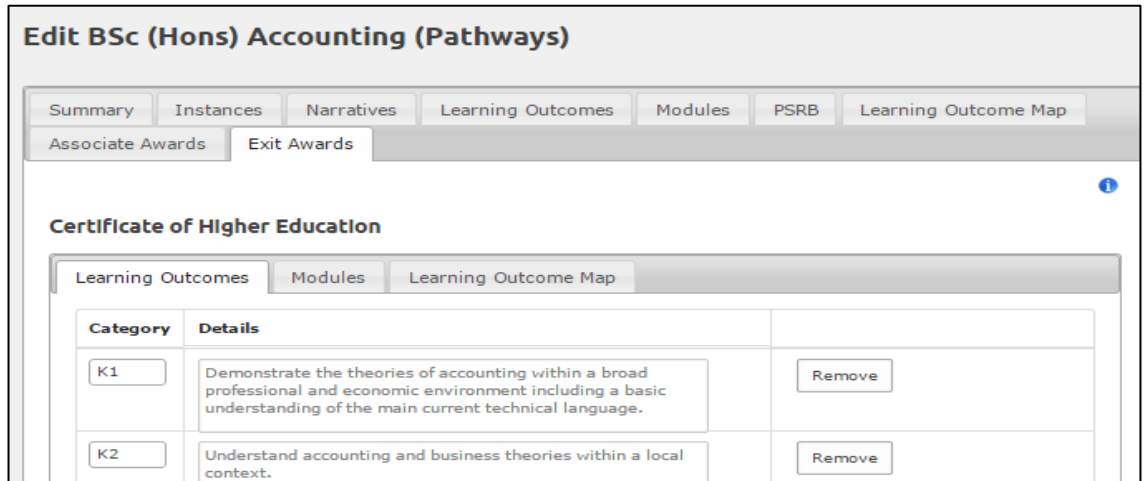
Edit BSc (Hons) Accounting (Pathways)

Summary | Instances | Narratives | Learning Outcomes | Modules | PSRB | Learning Outcome Map
Associate Awards | Exit Awards

Certificate of Higher Education

Learning Outcomes | Modules | Learning Outcome Map

| Category | Details | |
|---|---|---|
| K1 | Demonstrate the theories of accounting within a broad professional and economic environment including a basic understanding of the main current technical language. | Remove |
| K2 | Understand accounting and business theories within a local context. | Remove |